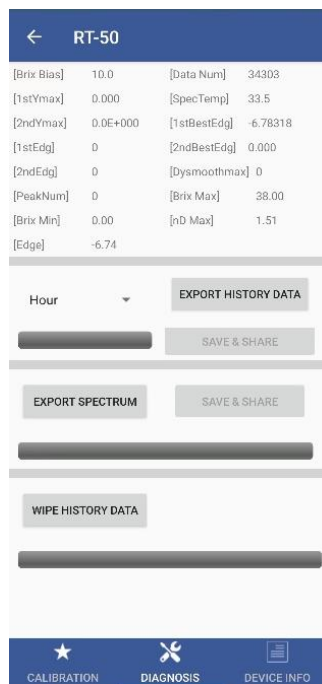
← RT-50

| | | | |
|---|---|---|---|
| [Brix Bias] | 10.0 | [Data Num] | 34303 |
| [1stYmax] | 0.000 | [SpecTemp] | 33.5 |
| [2ndYmax] | 0.0E+000 | [1stBestEdg] | -6.78318 |
| [1stEdg] | 0 | [2ndBestEdg] | 0.000 |
| [2ndEdg] | 0 | [Dysmoothmax] | 0 |
| [PeakNum] | 0 | [Brix Max] | 38.00 |
| [Brix Min] | 0.00 | [nD Max] | 1.51 |
| [Edge] | -6.74 | | |

Hour

EXPORT HISTORY DATA

SAVE & SHARE

EXPORT SPECTRUM

SAVE & SHARE

WIPE HISTORY DATA

CALIBRATION DIAGNOSIS DEVICE INFO